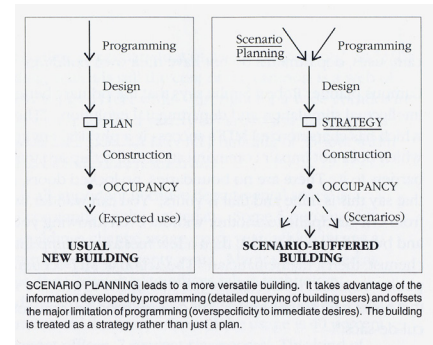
Programming

Design

PLAN

Construction

OCCUPANCY

(Expected use)

USUAL NEW BUILDING

Scenario Planning

Programming

Design

STRATEGY

Construction

OCCUPANCY

(Scenarios)

SCENARIO-BUFFERED BUILDING

SCENARIO PLANNING leads to a more versatile building. It takes advantage of the information developed by programming (detailed querying of building users) and offsets the major limitation of programming (overspecificity to immediate desires). The building is treated as a strategy rather than just a plan.